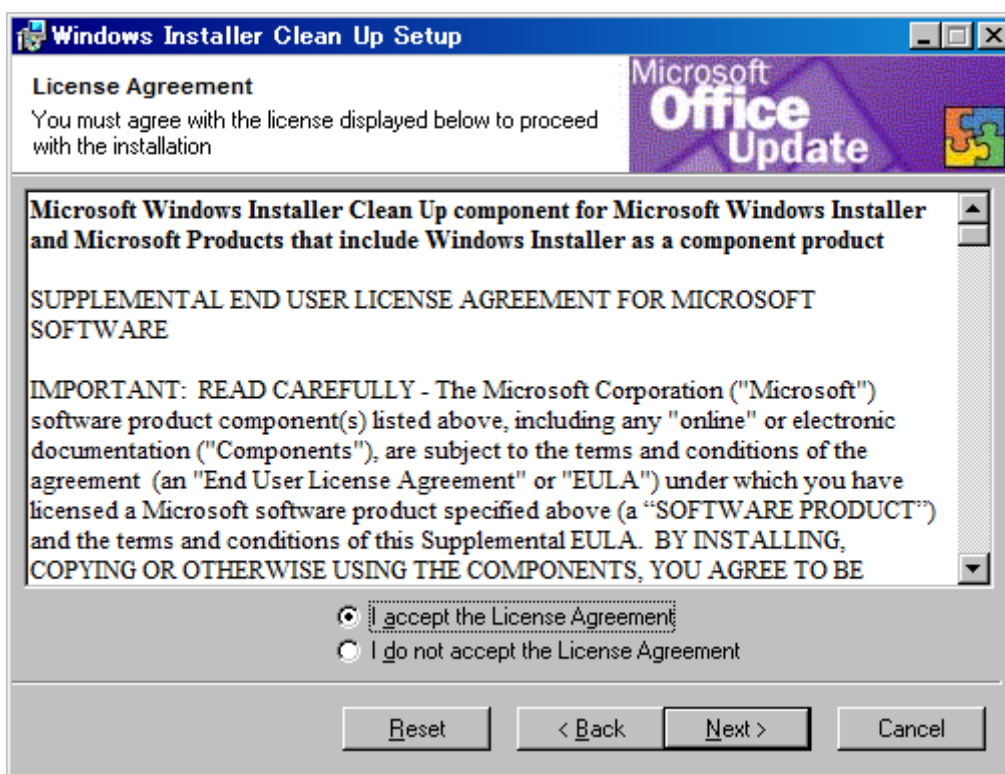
Windows Installer Clean Up Setup

License Agreement

You must agree with the license displayed below to proceed with the installation

Microsoft Office Update

Microsoft Windows Installer Clean Up component for Microsoft Windows Installer and Microsoft Products that include Windows Installer as a component product

SUPPLEMENTAL END USER LICENSE AGREEMENT FOR MICROSOFT SOFTWARE

IMPORTANT: READ CAREFULLY - The Microsoft Corporation ("Microsoft") software product component(s) listed above, including any "online" or electronic documentation ("Components"), are subject to the terms and conditions of the agreement (an "End User License Agreement" or "EULA") under which you have licensed a Microsoft software product specified above (a "SOFTWARE PRODUCT") and the terms and conditions of this Supplemental EULA. BY INSTALLING, COPYING OR OTHERWISE USING THE COMPONENTS, YOU AGREE TO BE

I accept the License Agreement

I do not accept the License Agreement

Reset

< Back

Next >

Cancel